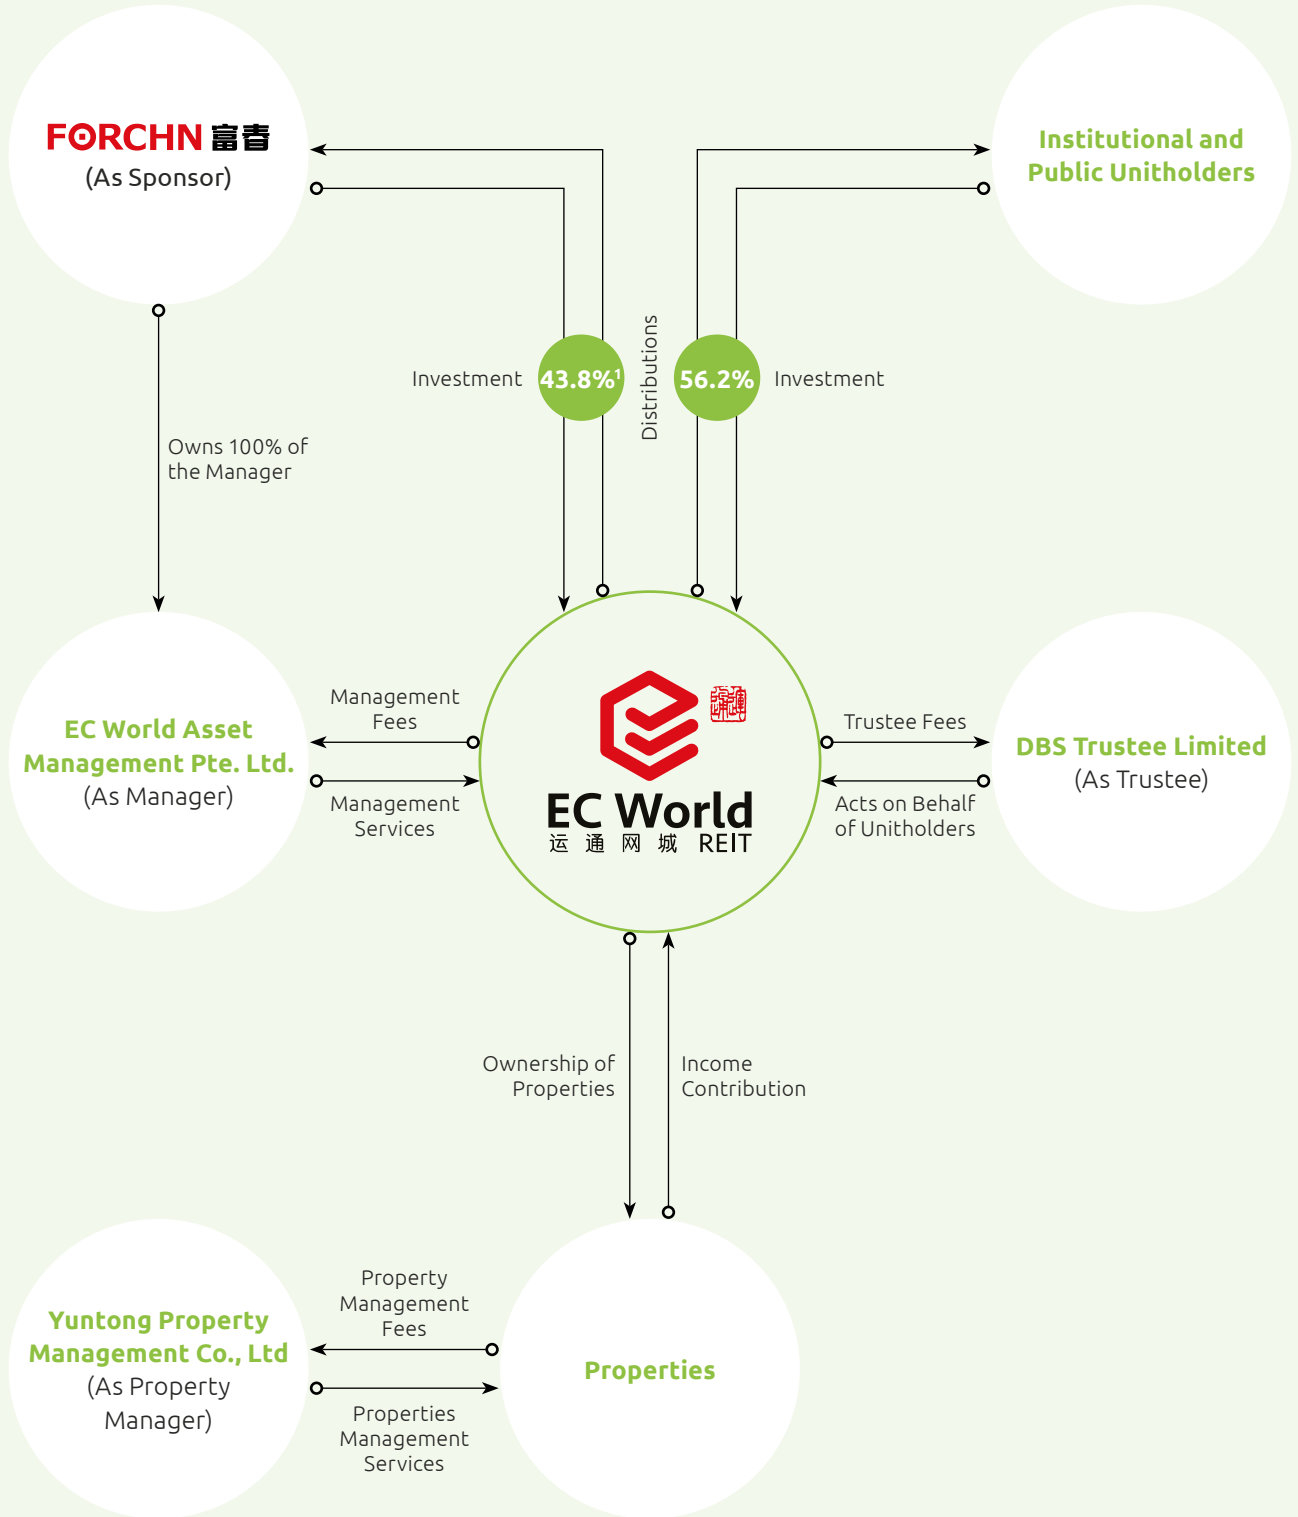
FORCHN 富春
(As Sponsor)

Institutional and Public Unitholders

Investment
43.8%$^1$
Distributions
56.2%
Investment

Owns 100% of the Manager

EC World Asset Management Pte. Ltd.
(As Manager)

Management Fees

Management Services

EC World
运 通 网 城 REIT

Trustee Fees

Acts on Behalf of Unitholders

DBS Trustee Limited
(As Trustee)

Ownership of Properties

Income Contribution

Yuntong Property Management Co., Ltd
(As Property Manager)

Property Management Fees

Properties Management Services

Properties